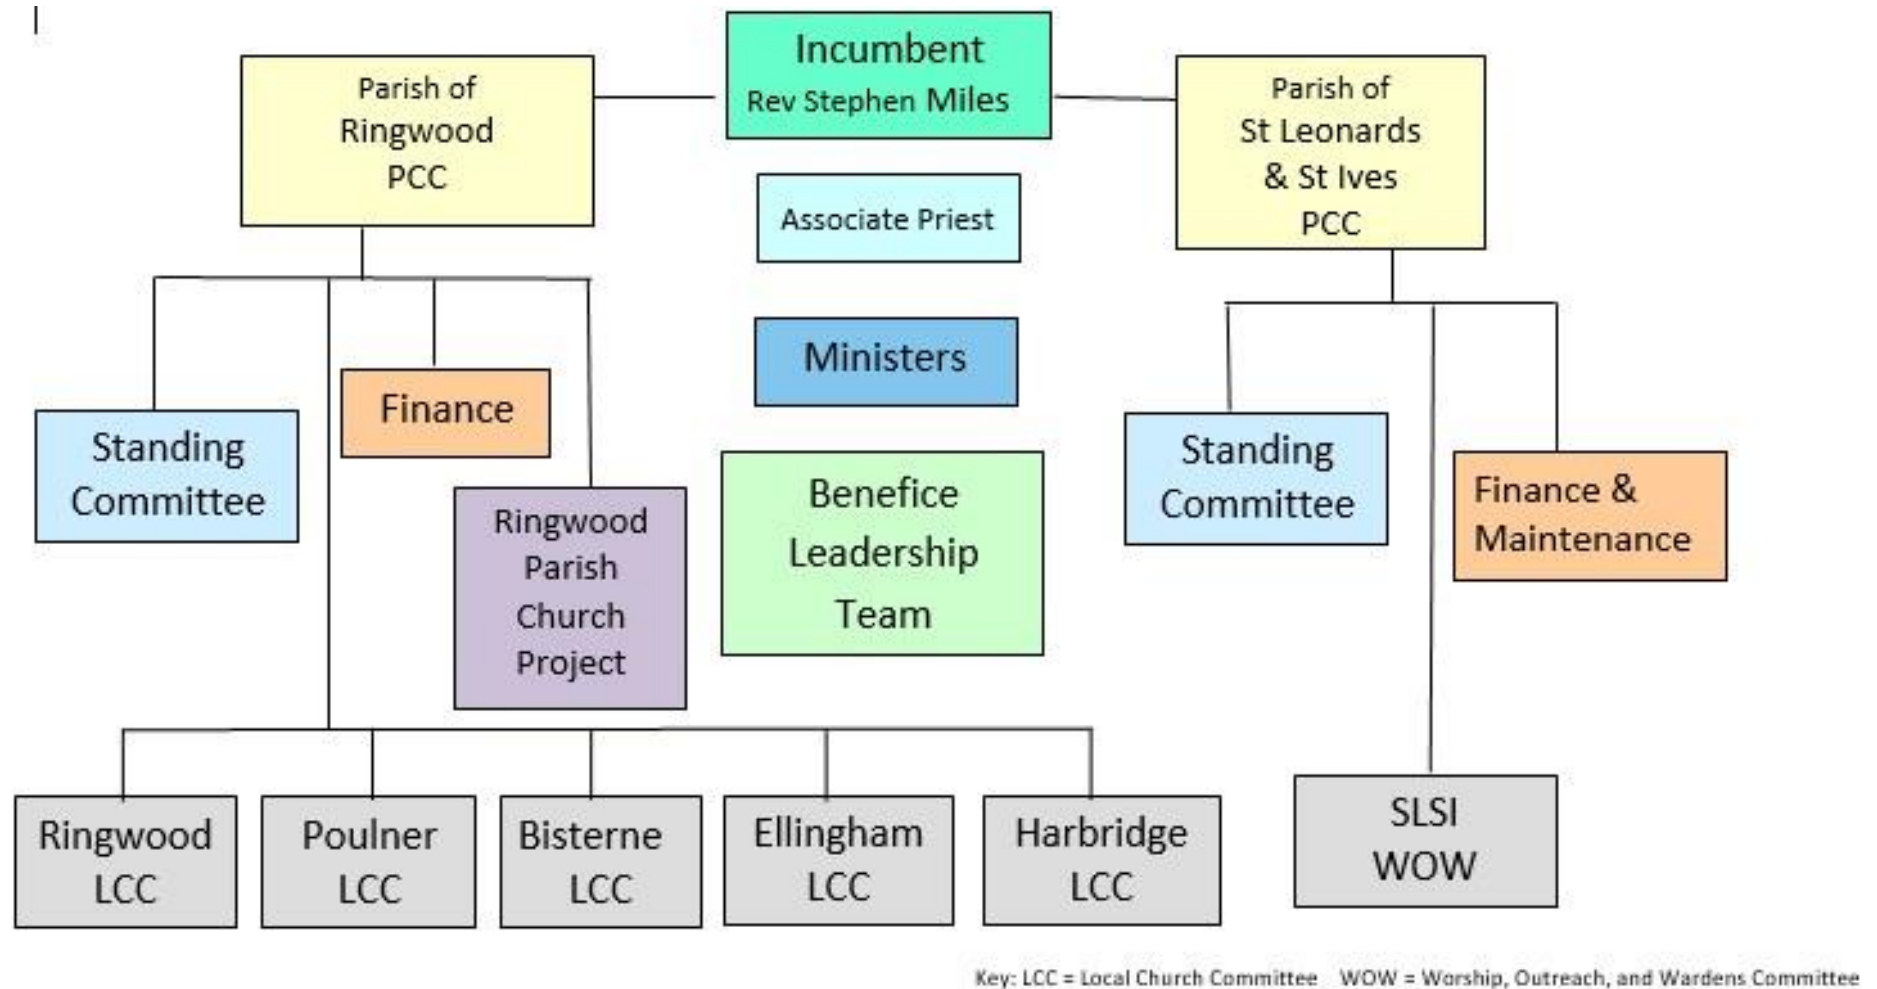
Incumbent
Rev Stephen Miles

Parish of
Ringwood
PCC

Parish of
St Leonards
& St Ives
PCC

Associate Priest

Ministers

Standing
Committee

Finance

Ringwood
Parish
Church
Project

Benefice
Leadership
Team

Standing
Committee

Finance &
Maintenance

Ringwood
LCC

Poulner
LCC

Bisterne
LCC

Ellingham
LCC

Harbridge
LCC

SLSI
WOW

Key: LCC = Local Church Committee WOW = Worship, Outreach, and Wardens Committee